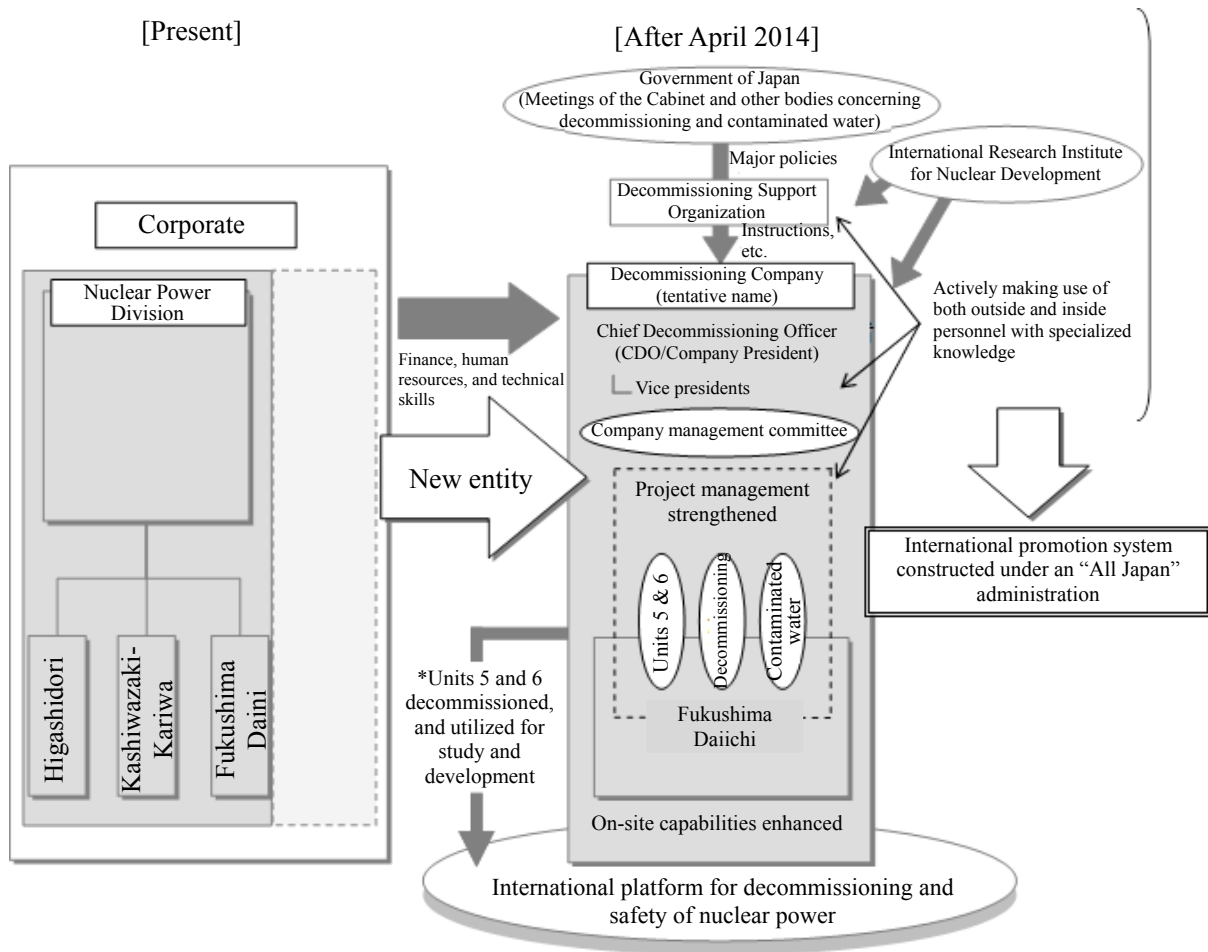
[Present]

[After April 2014]

Government of Japan (Meetings of the Cabinet and other bodies concerning decommissioning and contaminated water)

Major policies

International Research Institute for Nuclear Development

Decommissioning Support Organization

Instructions, etc.

Corporate

Nuclear Power Division

Decommissioning Company (tentative name)

Chief Decommissioning Officer (CDO/Company President)

Vice presidents

Actively making use of both outside and inside personnel with specialized knowledge

Finance, human resources, and technical skills

Company management committee

New entity

Project management strengthened

Units 5 & 6

Decommissioning

Contaminated water

International promotion system constructed under an "All Japan" administration

Higashidori

Kashiwazaki-Kariwa

Fukushima Daini

*Units 5 and 6 decommissioned, and utilized for study and development

Fukushima Daiichi

On-site capabilities enhanced

International platform for decommissioning and safety of nuclear power